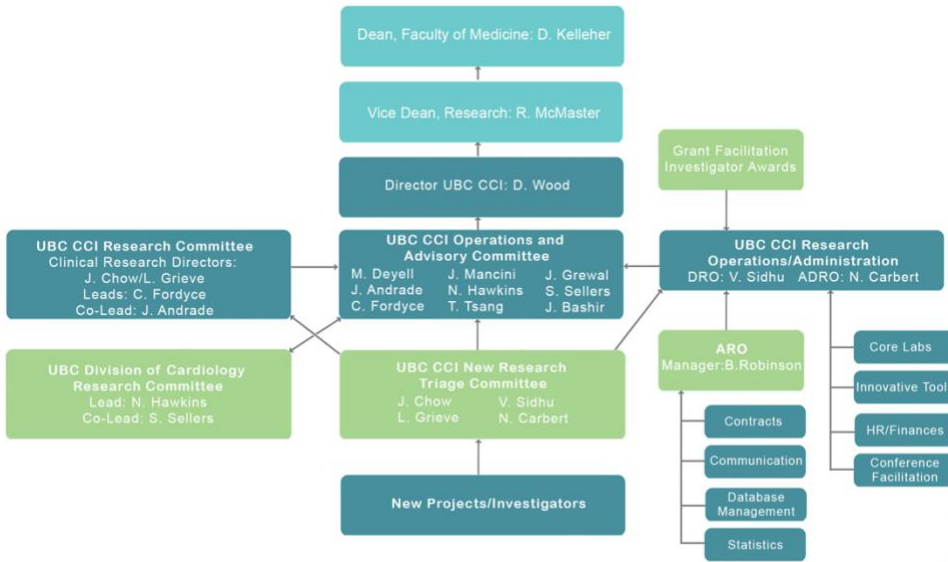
Dean, Faculty of Medicine: D. Kelleher

Vice Dean, Research: R. McMaster

Director UBC CCI: D. Wood

Grant Facilitation
Investigator Awards

UBC CCI Research Committee
Clinical Research Directors:
J. Chow/L. Grieve
Leads: C. Fordyce
Co-Lead: J. Andrade

UBC CCI Operations and Advisory Committee
M. Deyell J. Mancini J. Grewal
J. Andrade N. Hawkins S. Sellers
C. Fordyce T. Tsang J. Bashir

UBC CCI Research Operations/Administration
DRO: V. Sidhu ADRO: N. Carbert

UBC Division of Cardiology Research Committee
Lead: N. Hawkins
Co-Lead: S. Sellers

UBC CCI New Research Triage Committee
J. Chow V. Sidhu
L. Grieve N. Carbert

ARO
Manager:B.Robinson

Core Labs

Innovative Tool

HR/Finances

Conference Facilitation

Contracts

Communication

Database Management

Statistics

New Projects/Investigators